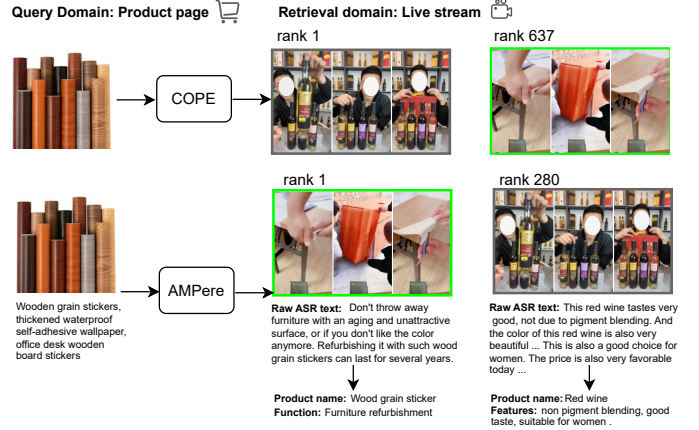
Query Domain: Product page

Retrieval domain: Live stream

rank 1

rank 637

COPE

rank 1

rank 280

AMPere

Wooden grain stickers, thickened waterproof self-adhesive wallpaper, office desk wooden board stickers

Raw ASR text: Don't throw away furniture with an aging and unattractive surface, or if you don't like the color anymore. Refurbishing it with such wood grain stickers can last for several years.

Product name: Wood grain sticker
Function: Furniture refurbishment

Raw ASR text: This red wine tastes very good, not due to pigment blending. And the color of this red wine is also very beautiful ... This is also a good choice for women. The price is also very favorable today ...

Product name: Red wine
Features: non pigment blending, good taste, suitable for women .